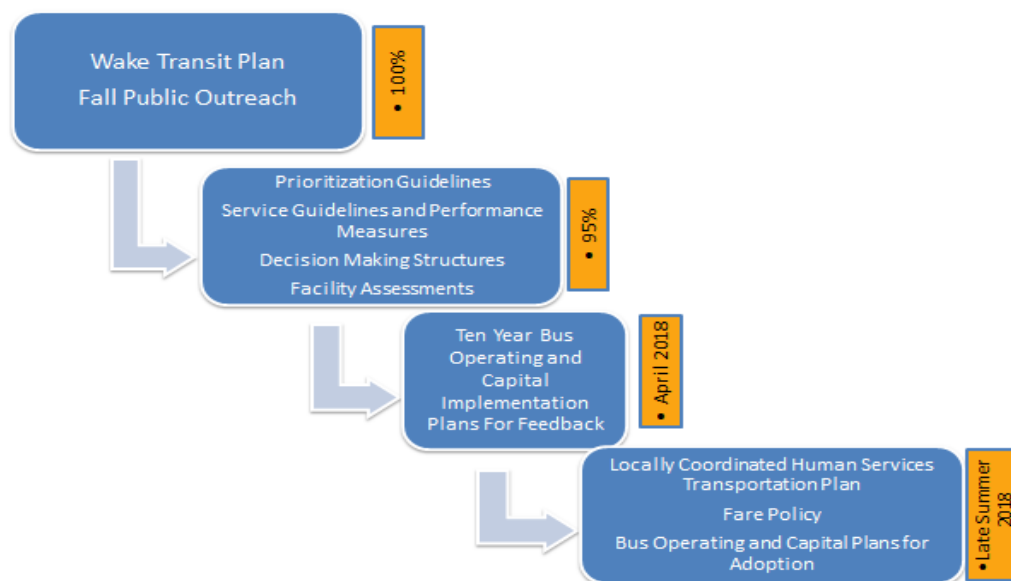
Wake Transit Plan
Fall Public Outreach

• 100%

Prioritization Guidelines
Service Guidelines and Performance Measures
Decision Making Structures
Facility Assessments

• 95%

Ten Year Bus Operating and Capital Implementation Plans For Feedback

• April 2018

Locally Coordinated Human Services Transportation Plan
Fare Policy
Bus Operating and Capital Plans for Adoption

• Late Summer 2018